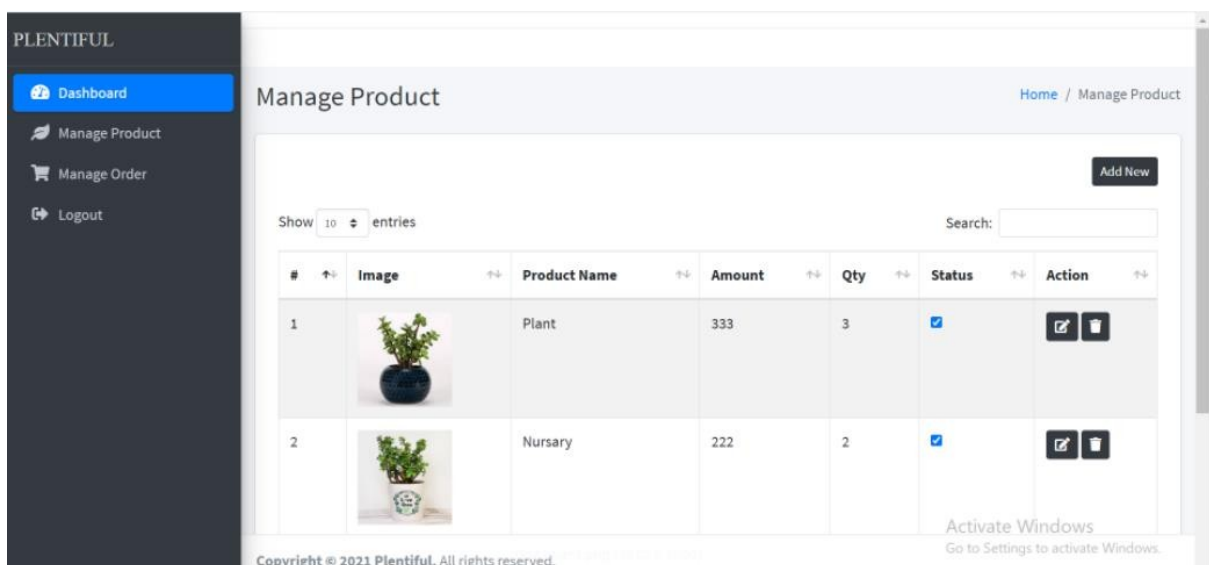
PLENTIFUL

Dashboard
Manage Product
Manage Order
Logout

Manage Product

Home / Manage Product

Add New

Show 10 entries

Search:

| # | Image | Product Name | Amount | Qty | Status | Action |
|---|---|---|---|---|---|---|
| 1 | | Plant | 333 | 3 | | |
| 2 | | Nursary | 222 | 2 | | |

Activate Windows
Go to Settings to activate Windows.

Copyright © 2021 Plentiful. All rights reserved.